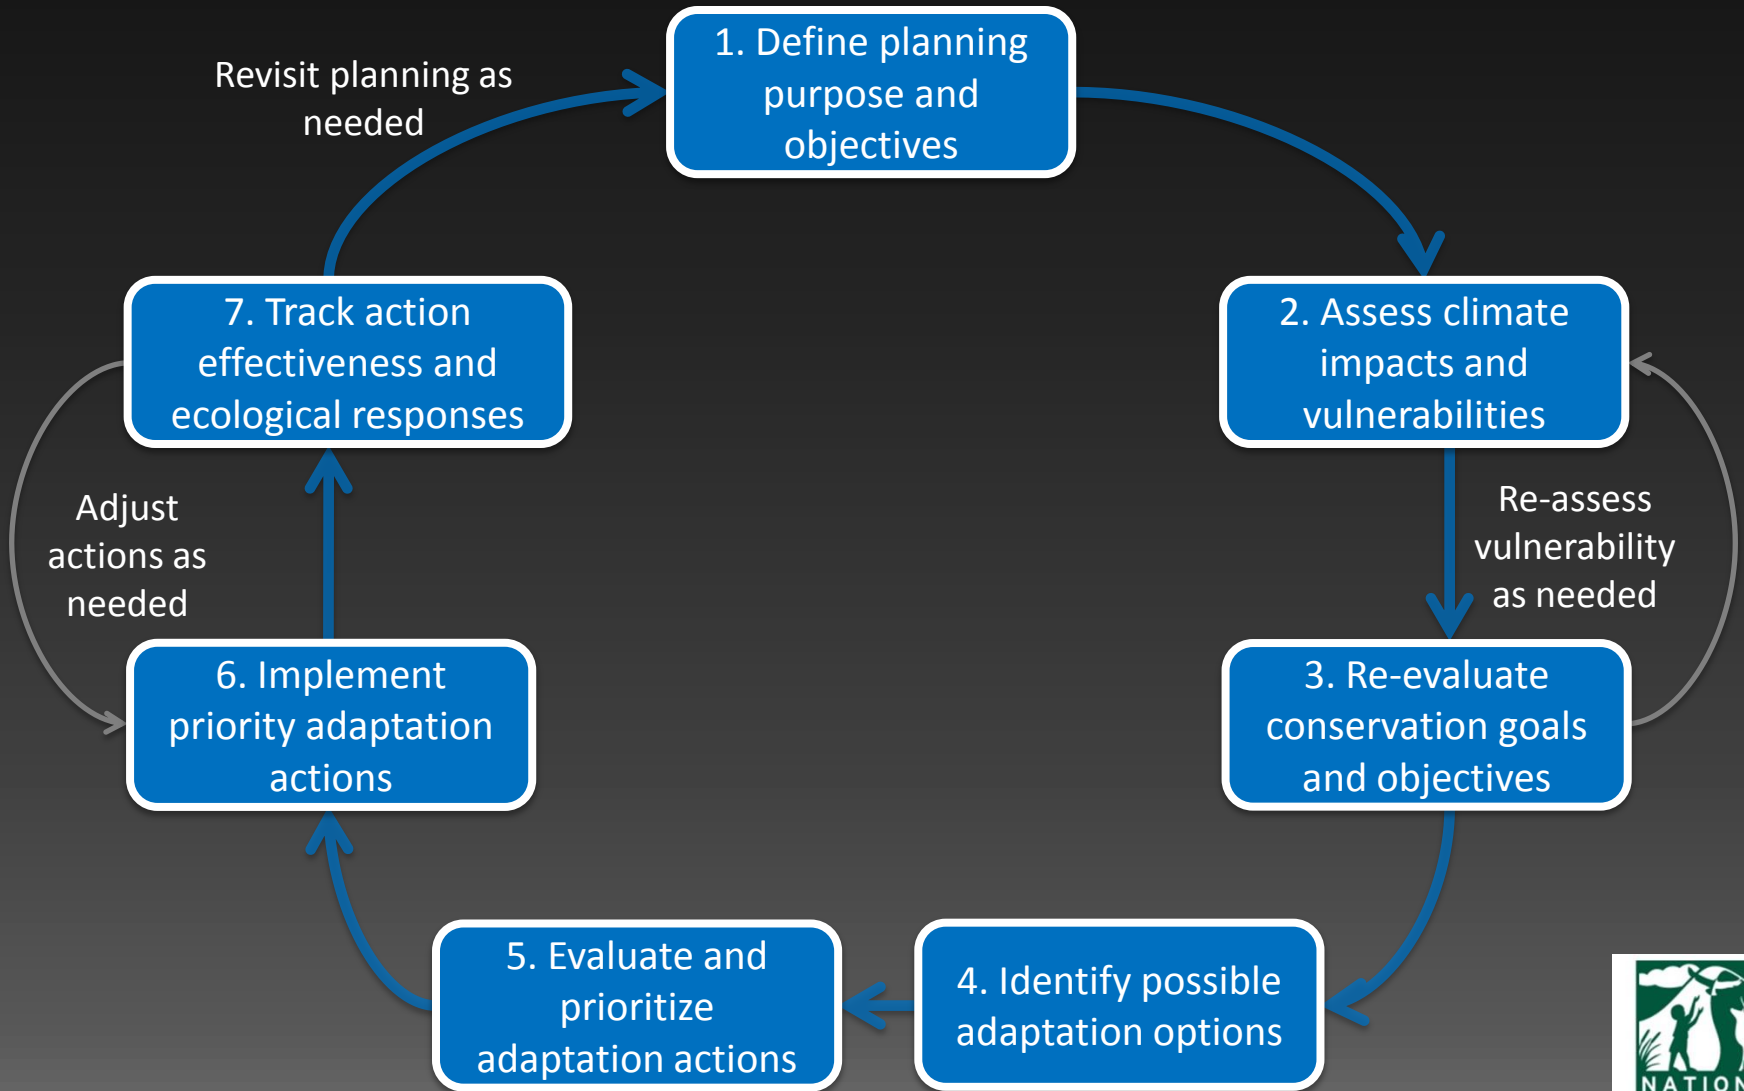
1. Define planning purpose and objectives

2. Assess climate impacts and vulnerabilities

Re-assess vulnerability as needed

3. Re-evaluate conservation goals and objectives

4. Identify possible adaptation options

5. Evaluate and prioritize adaptation actions

6. Implement priority adaptation actions

Adjust actions as needed

7. Track action effectiveness and ecological responses

Revisit planning as needed

NATION